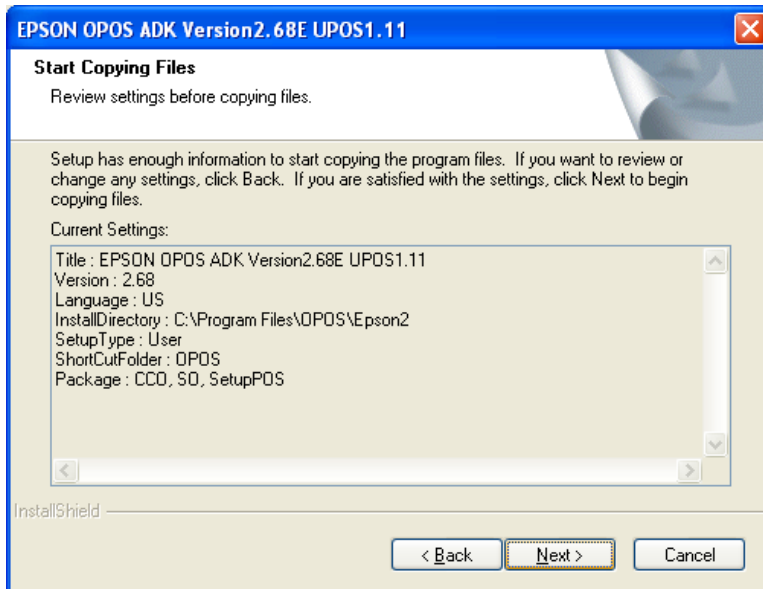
EPSON OPOS ADK Version2.68E UPOS1.11

Start Copying Files

Review settings before copying files.

Setup has enough information to start copying the program files. If you want to review or change any settings, click Back. If you are satisfied with the settings, click Next to begin copying files.

Current Settings:

Title : EPSON OPOS ADK Version2.68E UPOS1.11
Version : 2.68
Language : US
InstallDirectory : C:\Program Files\OPOS\Epson2
SetupType : User
ShortCutFolder : OPOS
Package : CCO, SO, SetupPOS

InstallShield

< Back

Next >

Cancel